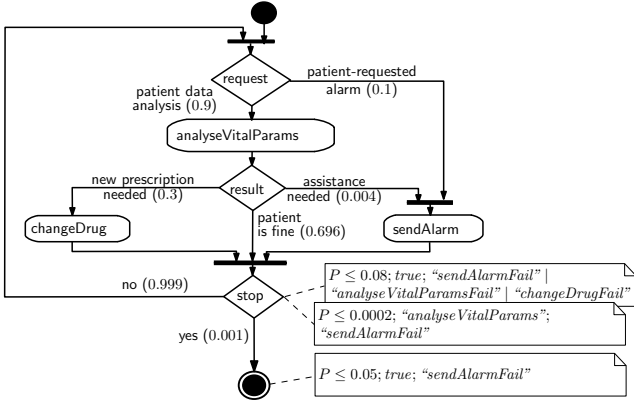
request

patient data analysis (0.9)

patient-requested alarm (0.1)

analyseVitalParams

new prescription needed (0.3)

result

assistance needed (0.004)

changeDrug

patient is fine (0.696)

sendAlarm

no (0.999)

stop

$P \leq 0.08$; *true*; *"sendAlarmFail"* | *"analyseVitalParamsFail"* | *"changeDrugFail"*

$P \leq 0.0002$; *"analyseVitalParams"*; *"sendAlarmFail"*

yes (0.001)

$P \leq 0.05$; *true*; *"sendAlarmFail"*